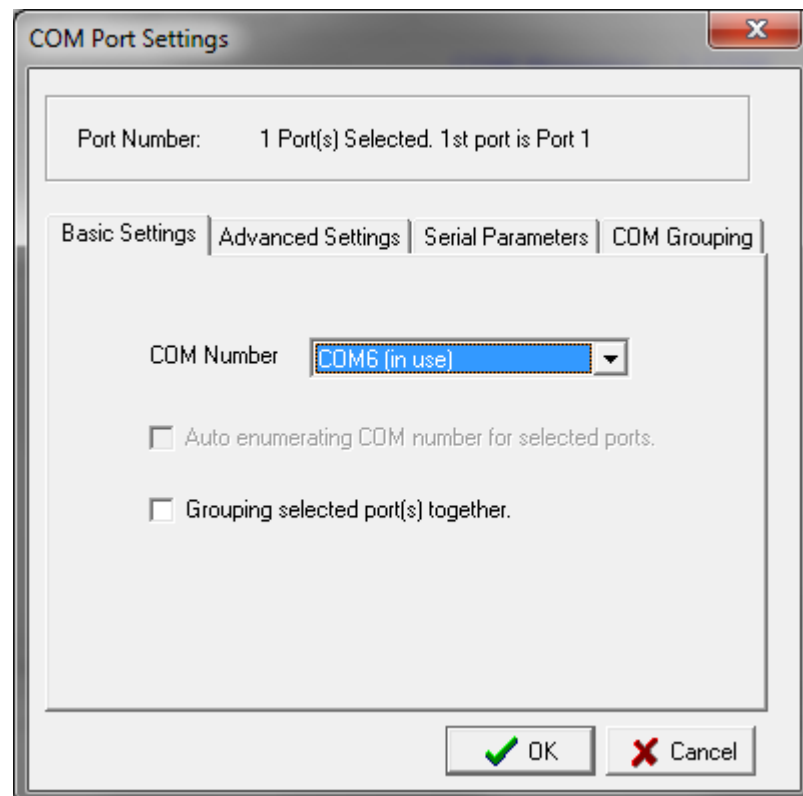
COM Port Settings

Port Number: 1 Port(s) Selected. 1st port is Port 1

Basic Settings | Advanced Settings | Serial Parameters | COM Grouping

COM Number COM6 (in use)

Auto enumerating COM number for selected ports.

Grouping selected port(s) together.

OK Cancel